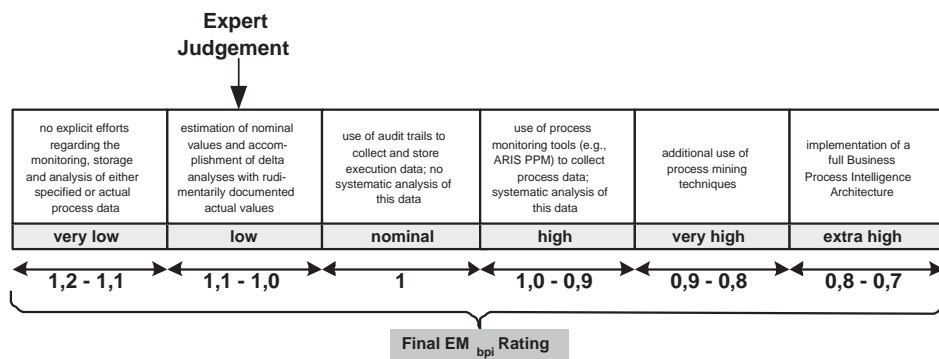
Expert Judgement

| no explicit efforts regarding the monitoring, storage and analysis of either specified or actual process data | estimation of nominal values and accomplishment of delta analyses with rudimentarily documented actual values | use of audit trails to collect and store execution data; no systematic analysis of this data | use of process monitoring tools (e.g., ARIS PPM) to collect process data; systematic analysis of this data | additional use of process mining techniques | implementation of a full Business Process Intelligence Architecture |
|---|---|---|---|---|---|
| very low | low | nominal | high | very high | extra high |

1,2 - 1,1 1,1 - 1,0 1 1,0 - 0,9 0,9 - 0,8 0,8 - 0,7

Final EM $_{bpi}$ Rating